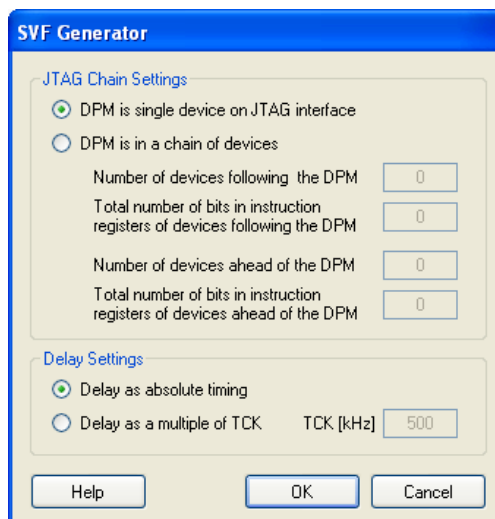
SVF Generator

JTAG Chain Settings

DPM is single device on JTAG interface

DPM is in a chain of devices

Number of devices following the DPM 0

Total number of bits in instruction registers of devices following the DPM 0

Number of devices ahead of the DPM 0

Total number of bits in instruction registers of devices ahead of the DPM 0

Delay Settings

Delay as absolute timing

Delay as a multiple of TCK TCK [kHz] 500

Help OK Cancel